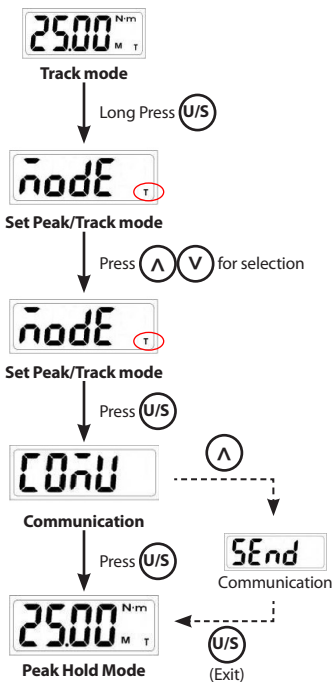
25.00 N·m
M T

Track mode

Long Press U/S

nodE
T

Set Peak/Track mode

Press ∧ ∨ for selection

nodE
T

Set Peak/Track mode

Press U/S

COnU

Communication

∧

SEnd

Communication

Press U/S

25.00 N·m
M T

Peak Hold Mode

U/S
(Exit)